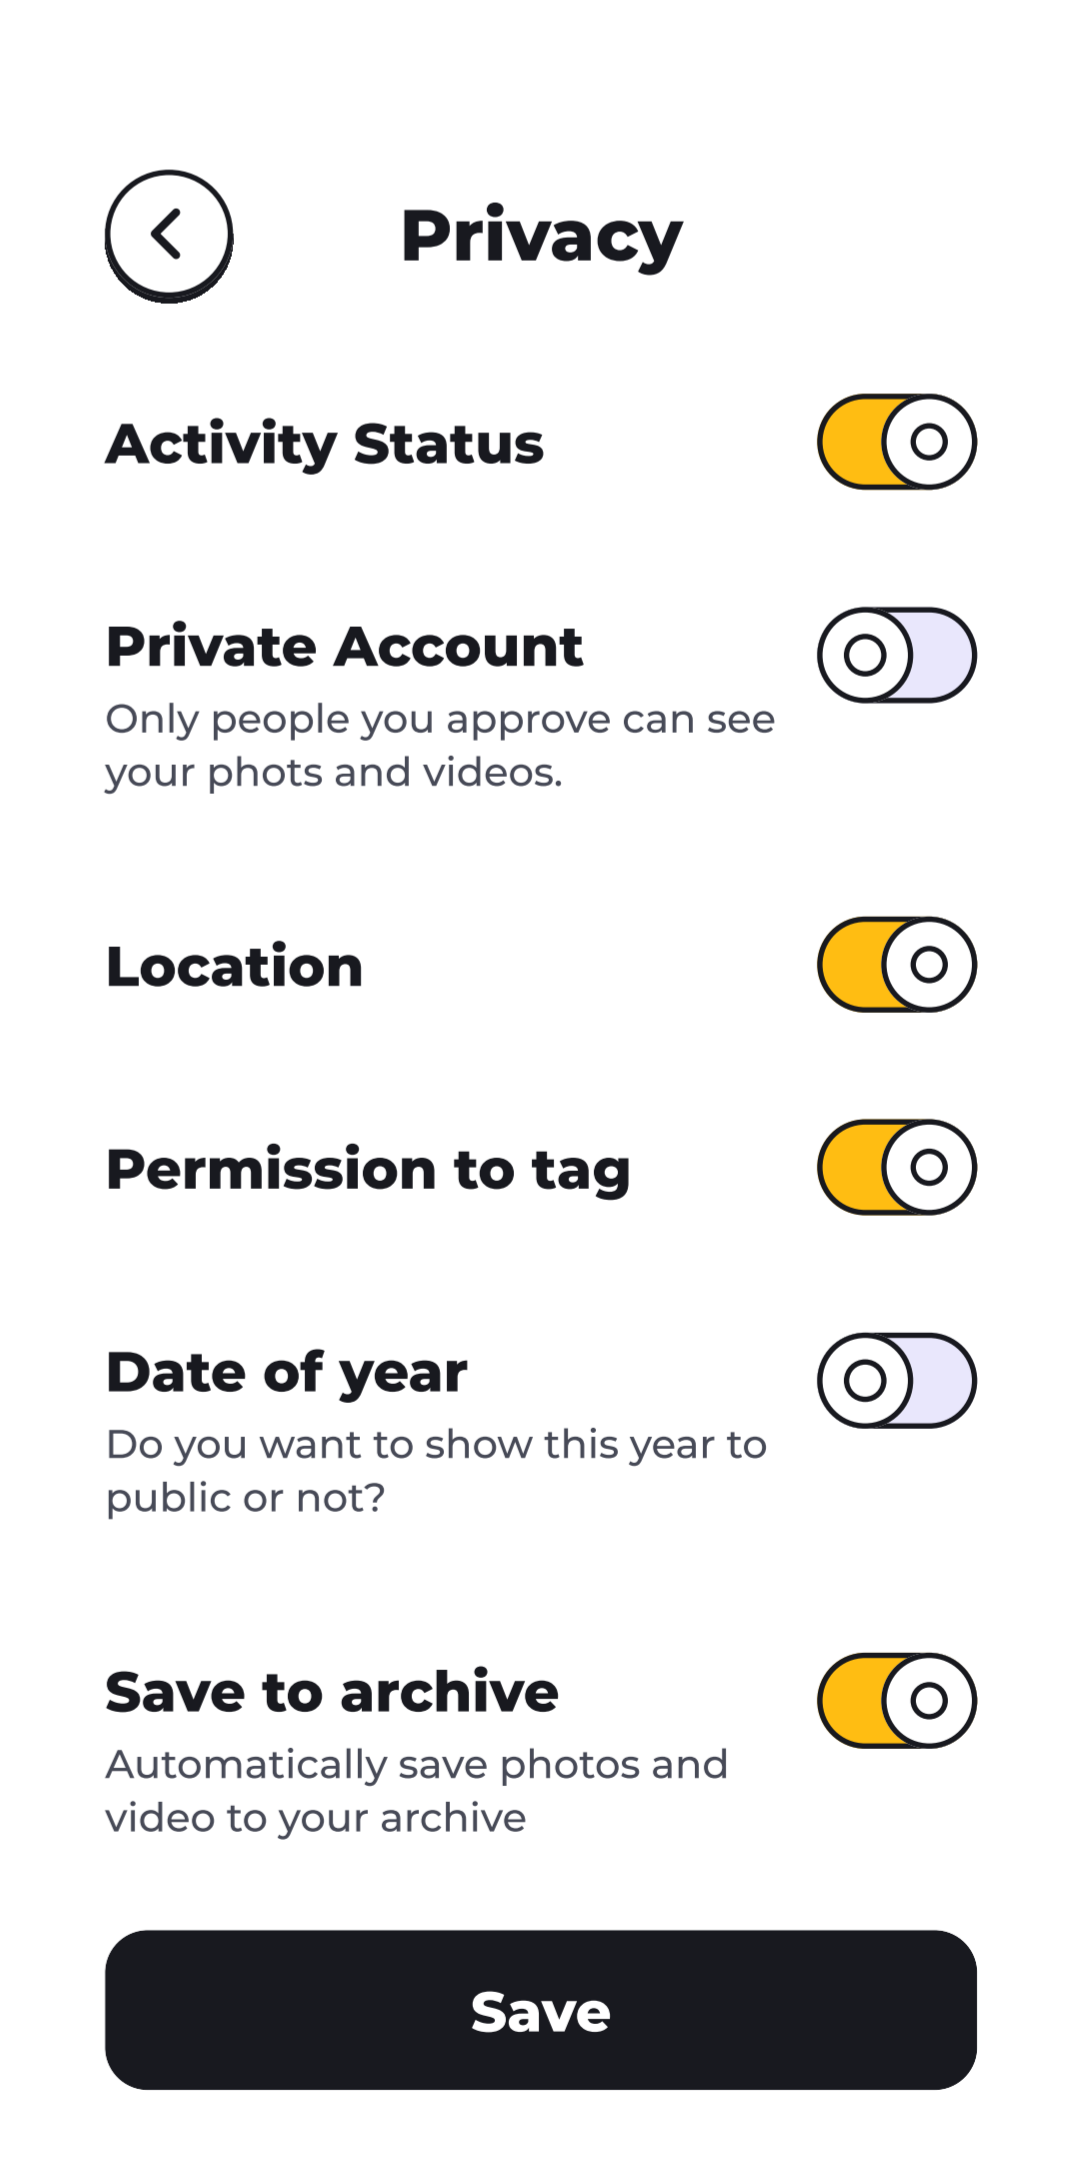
Privacy

Activity Status

Private Account
Only people you approve can see your phots and videos.

Location

Permission to tag

Date of year
Do you want to show this year to public or not?

Save to archive
Automatically save photos and video to your archive

Save